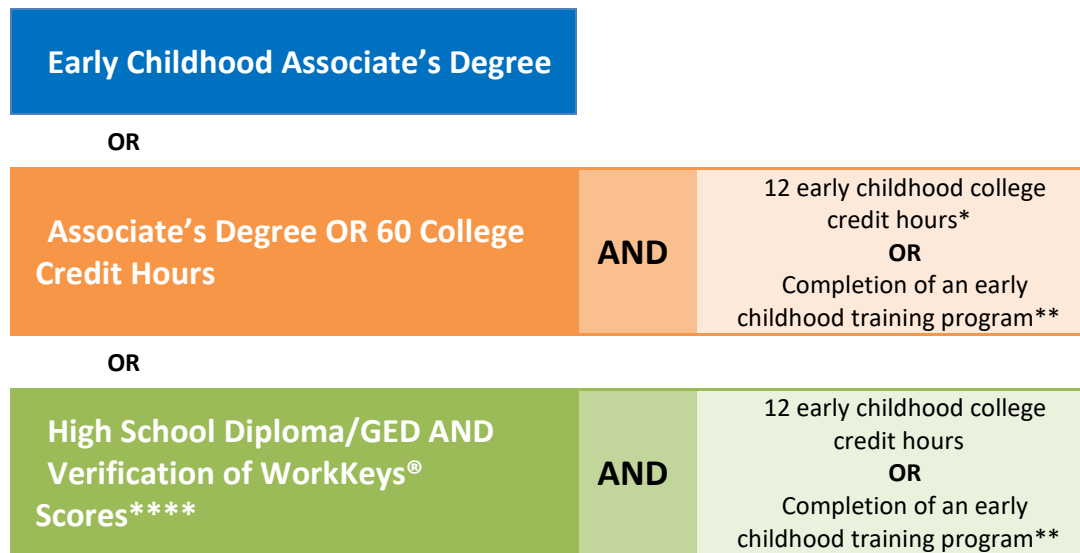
Early Childhood Associate's Degree

OR

| Associate's Degree OR 60 College Credit Hours | AND | 12 early childhood college credit hours* OR Completion of an early childhood training program** |
|---|---|---|

OR

| High School Diploma/GED AND Verification of WorkKeys® Scores**** | AND | 12 early childhood college credit hours OR Completion of an early childhood training program** |
|---|---|---|